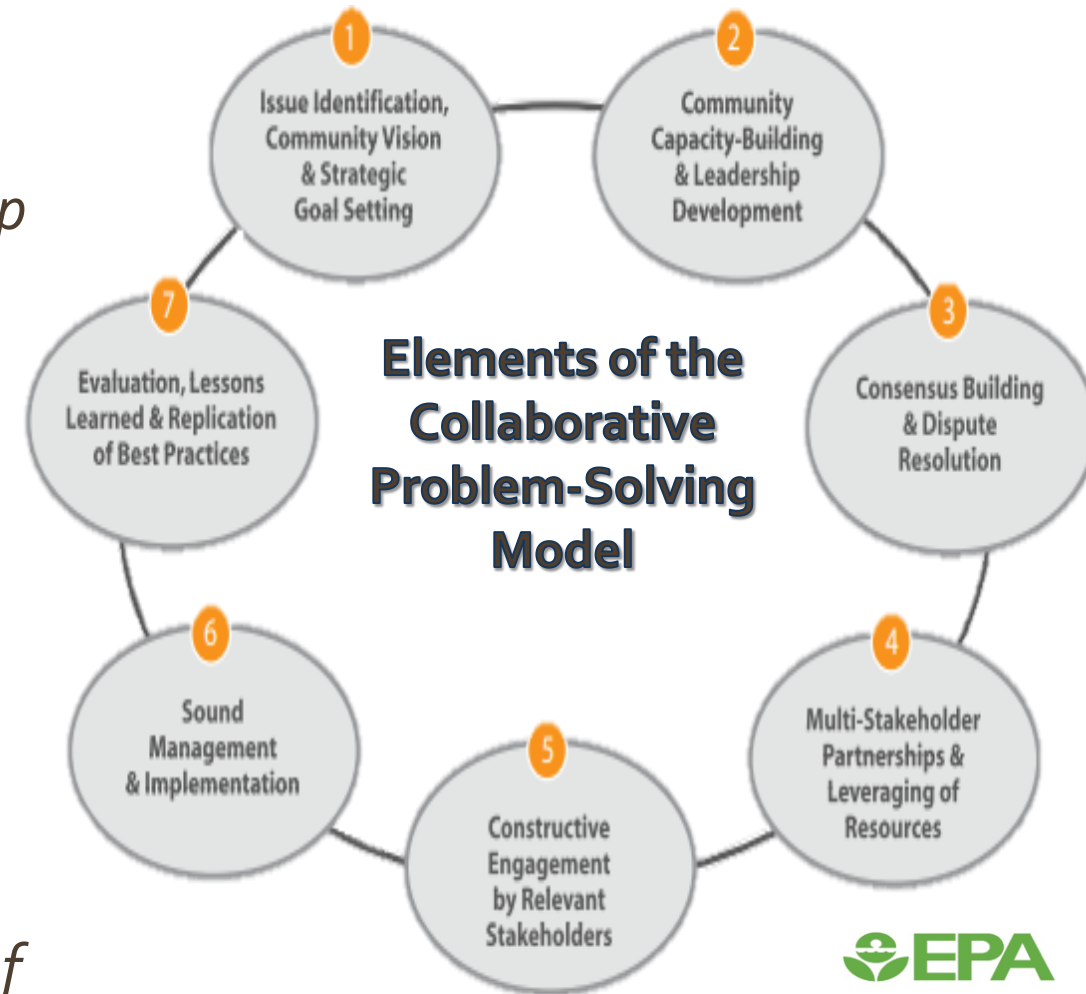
p

f

Elements of the Collaborative Problem-Solving Model

1
Issue Identification, Community Vision & Strategic Goal Setting

2
Community Capacity-Building & Leadership Development

3
Consensus Building & Dispute Resolution

4
Multi-Stakeholder Partnerships & Leveraging of Resources

5
Constructive Engagement by Relevant Stakeholders

6
Sound Management & Implementation

7
Evaluation, Lessons Learned & Replication of Best Practices

EPA